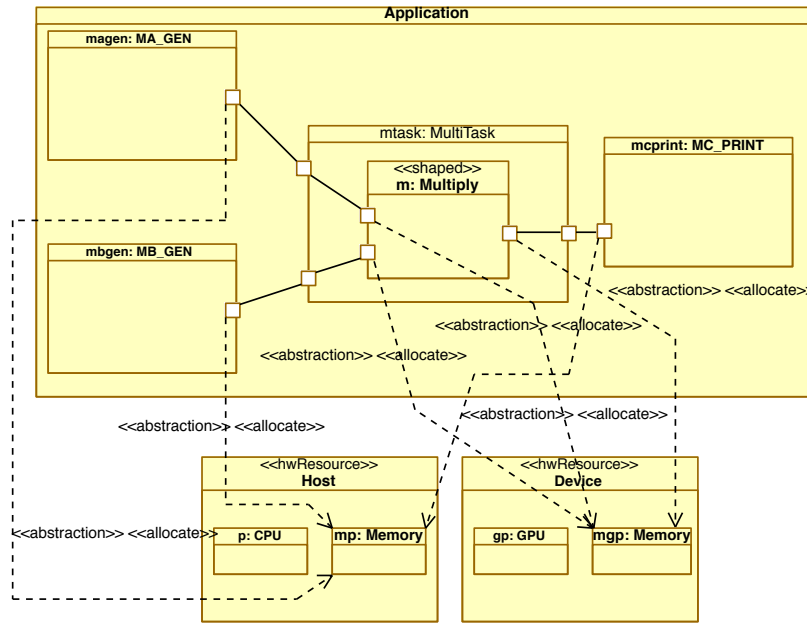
Application

magen: MA_GEN

mtask: MultiTask

<<shaped>>
m: Multiply

mcprint: MC_PRINT

mbgen: MB_GEN

<<abstraction>> <<allocate>>

<<abstraction>> <<allocate>>

<<abstraction>> <<allocate>>

<<abstraction>> <<allocate>>

<<abstraction>> <<allocate>>

<<abstraction>> <<allocate>>

<<hwResource>>
Host

p: CPU

mp: Memory

<<hwResource>>
Device

gp: GPU

mgp: Memory